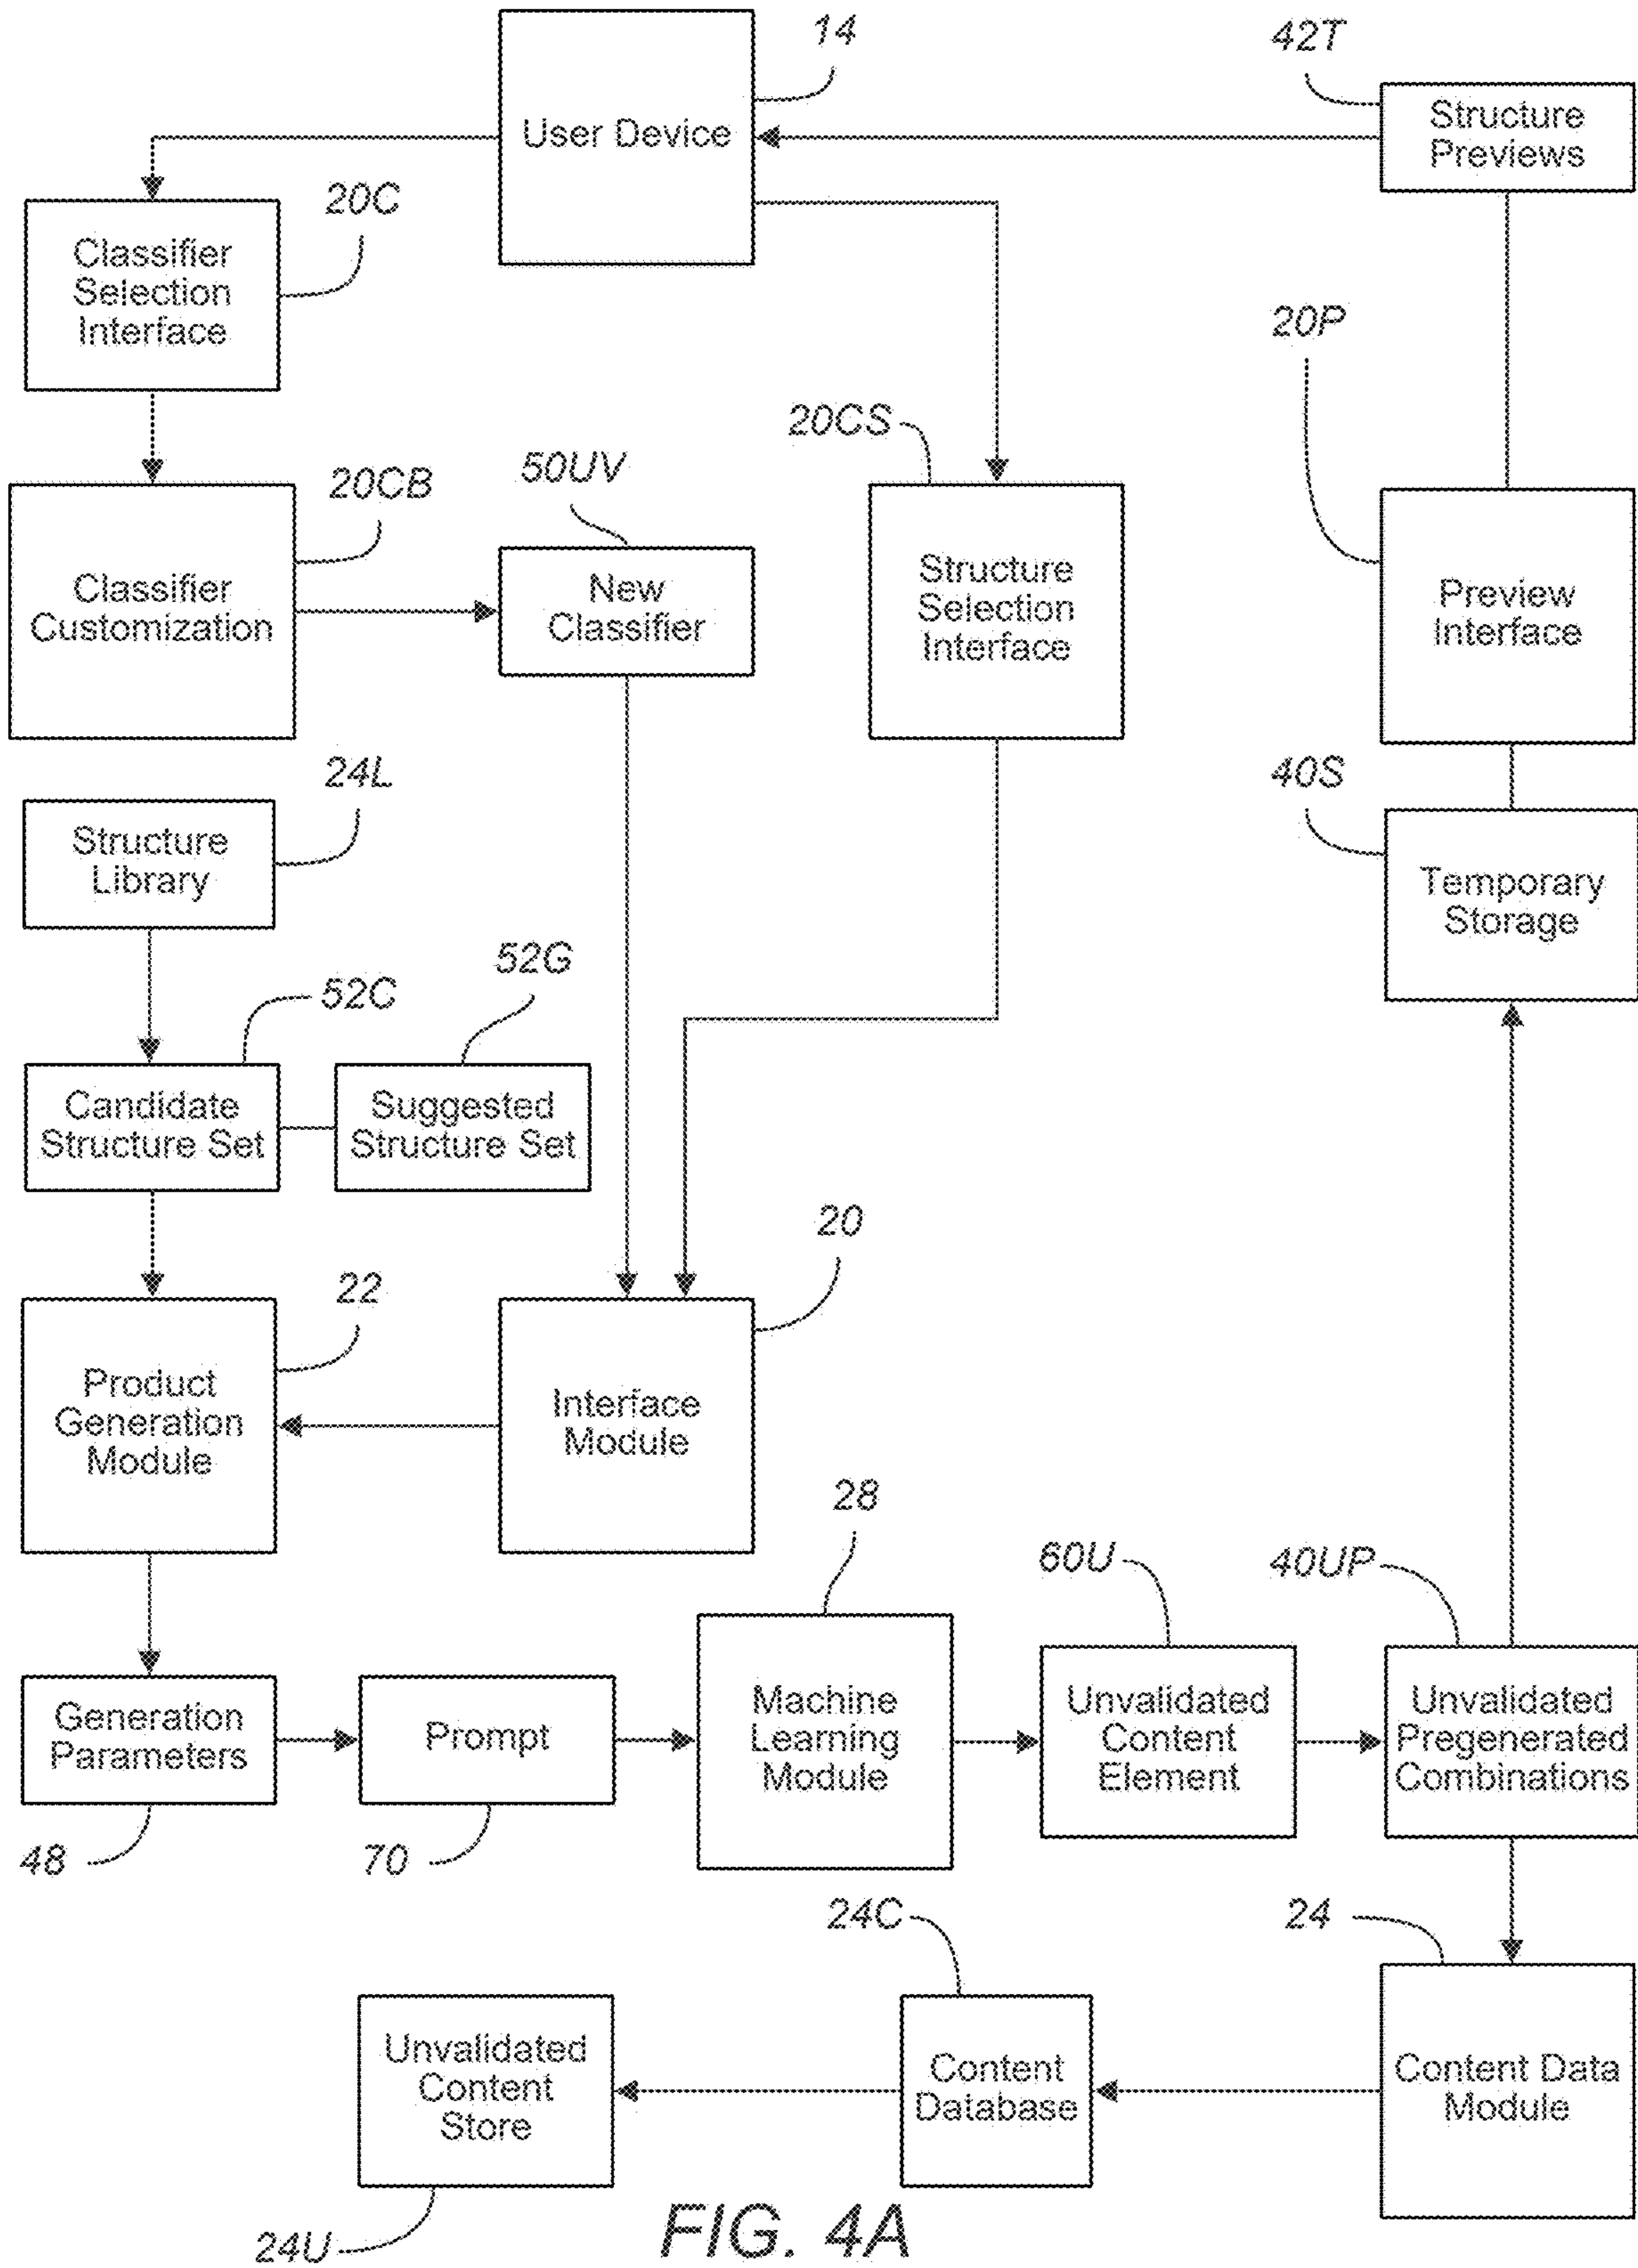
14
User Device
42T
Structure Previews
20C
Classifier Selection Interface
20P
20CS
20CB
50UV
Classifier Customization
New Classifier
Structure Selection Interface
Preview Interface
24L
40S
Structure Library
Temporary Storage
52G
52C
Candidate Structure Set
Suggested Structure Set
20
22
Product Generation Module
Interface Module
28
60U
40UP
Generation Parameters
Prompt
Machine Learning Module
Unvalidated Content Element
Unvalidated Pregenerated Combinations
48
70
24C
24
Unvalidated Content Store
Content Database
Content Data Module
24U
FIG. 4A